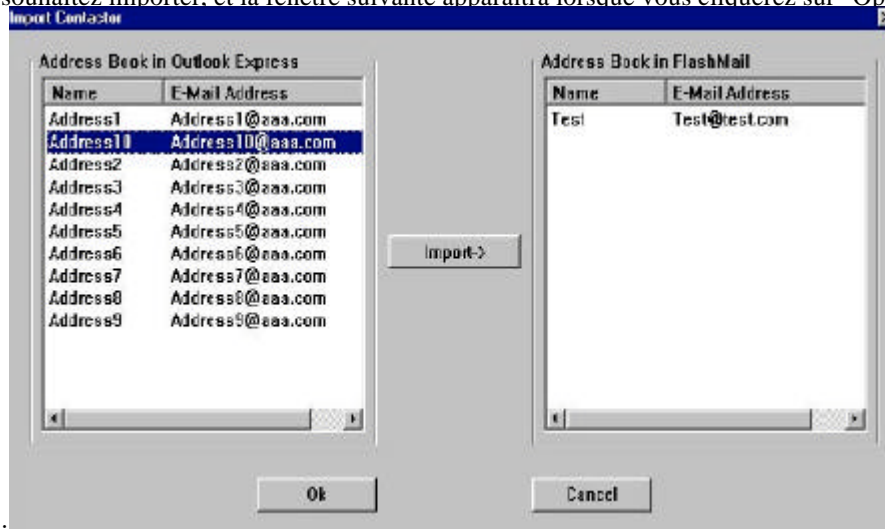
souhaitez importer, et la fenêtre suivante apparaîtra lorsque vous cliquerez sur "Op

Import Contactor

Address Book in Outlook Express

| Name | E-Mail Address |
|---|---|
| Address1 | Address1@aaa.com |
| Address10 | Address10@aaa.com |
| Address2 | Address2@aaa.com |
| Address3 | Address3@aaa.com |
| Address4 | Address4@aaa.com |
| Address5 | Address5@aaa.com |
| Address6 | Address6@aaa.com |
| Address7 | Address7@aaa.com |
| Address8 | Address8@aaa.com |
| Address9 | Address9@aaa.com |

Import->

Address Book in FlashMail

| Name | E-Mail Address |
|---|---|
| Test | Test@test.com |

Ok

Cancel

.